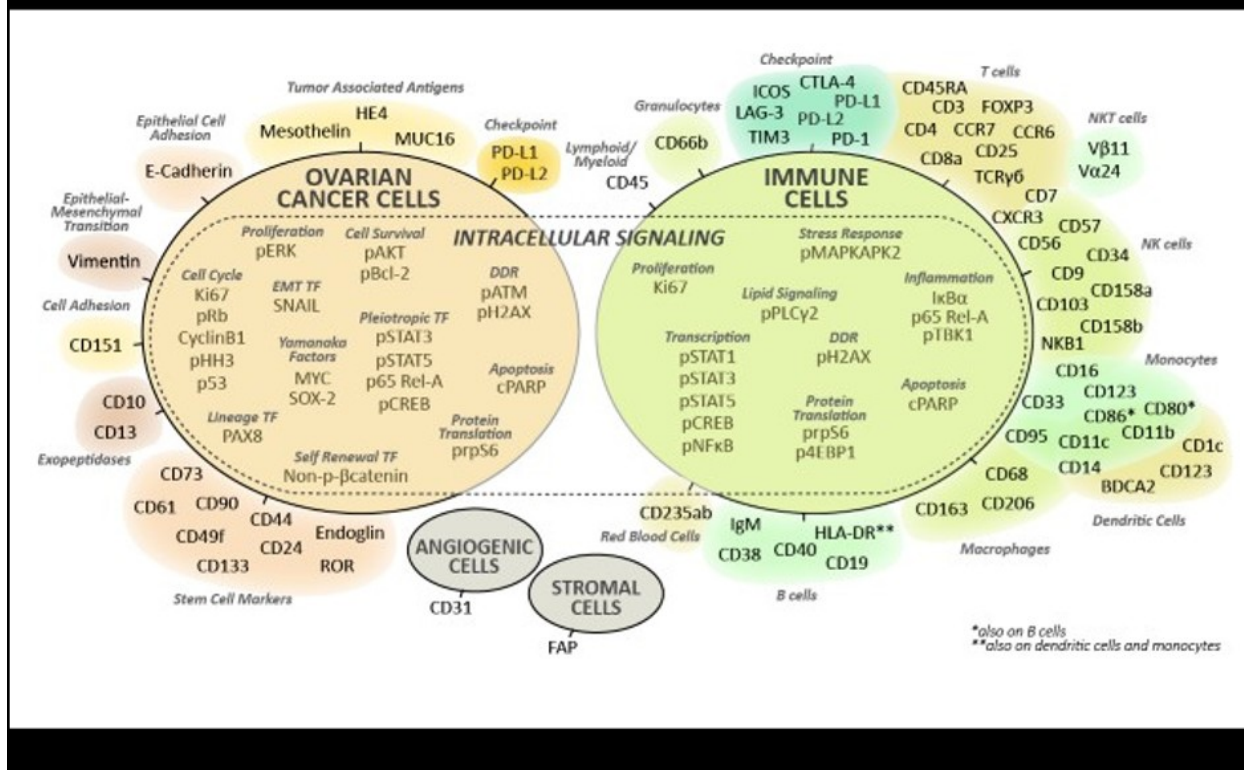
Tumor Associated Antigens
HE4
Mesothelin
MUC16
Epithelial Cell Adhesion
E-Cadherin
Checkpoint
PD-L1
PD-L2
Epithelial-Mesenchymal Transition
Vimentin
Cell Adhesion
CD151
CD10
CD13
Exopeptidases

OVARIAN CANCER CELLS

INTRACELLULAR SIGNALING

Proliferation
pERK
Cell Survival
pAKT
pBcl-2
DDR
pATM
pH2AX
Cell Cycle
Ki67
pRb
CyclinB1
pHH3
p53
EMT TF
SNAIL
Yamanaka Factors
MYC
SOX-2
Pleiotropic TF
pSTAT3
pSTAT5
p65 Rel-A
pCREB
Apoptosis
cPARP
Lineage TF
PAX8
Protein Translation
prpS6
Self Renewal TF
Non-p-βcatenin

CD73
CD61
CD90
CD44
CD49f
CD24
Endoglin
CD133
ROR
Stem Cell Markers

ANGIOGENIC CELLS
CD31
STROMAL CELLS
FAP

Granulocytes
CD66b
Lymphoid/Myeloid
CD45
Checkpoint
ICOS
CTLA-4
LAG-3
PD-L1
PD-L2
TIM3
PD-1
T cells
CD45RA
CD3
FOXP3
CD4
CCR7
CCR6
CD25
CD8a
TCRγδ
NKT cells
Vβ11
Vα24

IMMUNE CELLS

Stress Response
pMAPKAPK2
Proliferation
Ki67
Lipid Signaling
pPLCγ2
Inflammation
IκBα
p65 Rel-A
pTBK1
Transcription
pSTAT1
pSTAT3
pSTAT5
pCREB
pNFκB
DDR
pH2AX
Protein Translation
prpS6
p4EBP1
Apoptosis
cPARP

CD7
CXCR3
CD57
CD56
CD34
NK cells
CD9
CD103
CD158a
CD158b
NKB1
CD16
Monocytes
CD123
CD33
CD86*
CD80*
CD95
CD11c
CD11b
CD1c
CD14
CD123
BDCA2
Dendritic Cells
CD68
CD163
CD206
Macrophages
CD235ab
Red Blood Cells
IgM
CD38
CD40
HLA-DR**
CD19
B cells

*also on B cells
**also on dendritic cells and monocytes